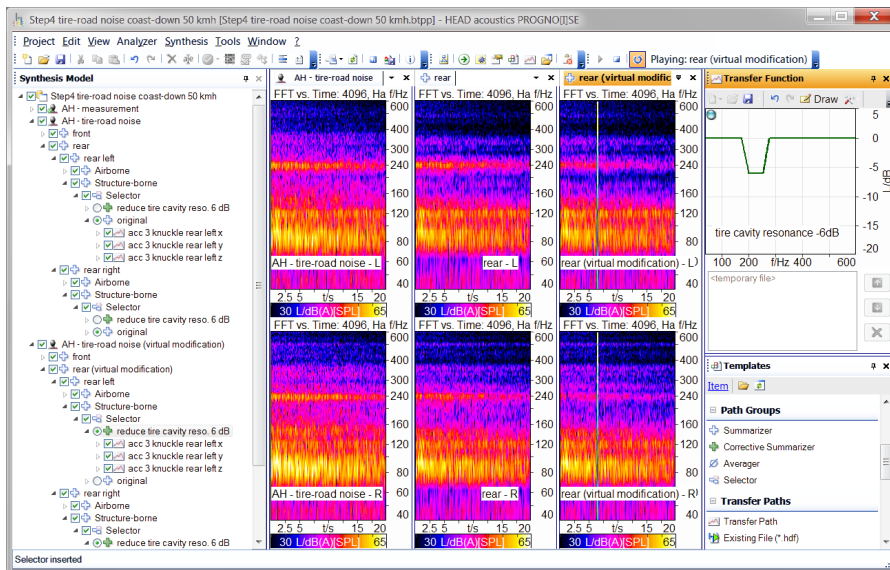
Step4 tire-road noise coast-down 50 kmh [Step4 tire-road noise coast-down 50 kmh.btpp] - HEAD acoustics PROGNO[]SE

Project Edit View Analyzer Synthesis Tools Window ?

Playing: rear (virtual modification)

Synthesis Model

Step4 tire-road noise coast-down 50 kmh
AH - measurement
AH - tire-road noise
front
rear
rear left
Airborne
Structure-borne
Selector
reduce tire cavity reso. 6 dB
original
acc 3 knuckle rear left x
acc 3 knuckle rear left y
acc 3 knuckle rear left z
rear right
Airborne
Structure-borne
Selector
reduce tire cavity reso. 6 dB
original
AH - tire-road noise (virtual modification)
front
rear (virtual modification)
rear left
Airborne
Structure-borne
Selector
reduce tire cavity reso. 6 dB
acc 3 knuckle rear left x
acc 3 knuckle rear left y
acc 3 knuckle rear left z
original
rear right
Airborne
Structure-borne
Selector
reduce tire cavity reso. 6 dB

AH - tire-road noise | rear | rear (virtual modific

FFT vs. Time: 4096, Ha f/Hz
600 400 300 240 160 120 80 60 40
AH - tire-road noise - L
2.5 5 t/s 15 20
30 L/dB(A)[SPL] 65

FFT vs. Time: 4096, Ha f/Hz
rear - L
2.5 5 t/s 15 20
30 L/dB(A)[SPL] 65

FFT vs. Time: 4096, Ha f/Hz
rear (virtual modification) - L
2.5 5 t/s 15 20
30 L/dB(A)[SPL] 65

FFT vs. Time: 4096, Ha f/Hz
600 400 300 240 160 120 80 60 40
AH - tire-road noise - R
2.5 5 t/s 15 20
30 L/dB(A)[SPL] 65

FFT vs. Time: 4096, Ha f/Hz
rear - R
2.5 5 t/s 15 20
30 L/dB(A)[SPL] 65

FFT vs. Time: 4096, Ha f/Hz
rear (virtual modification) - R
2.5 5 t/s 15 20
30 L/dB(A)[SPL] 65

Transfer Function
Draw
0 -5 -10 -15 -20
L/dB
tire cavity resonance -6dB
100 200 f/Hz 400 600
<temporary file>

Templates
Item
Path Groups
Summarizer
Corrective Summarizer
Averager
Selector
Transfer Paths
Transfer Path
Existing File (*.hdf)

Selector inserted